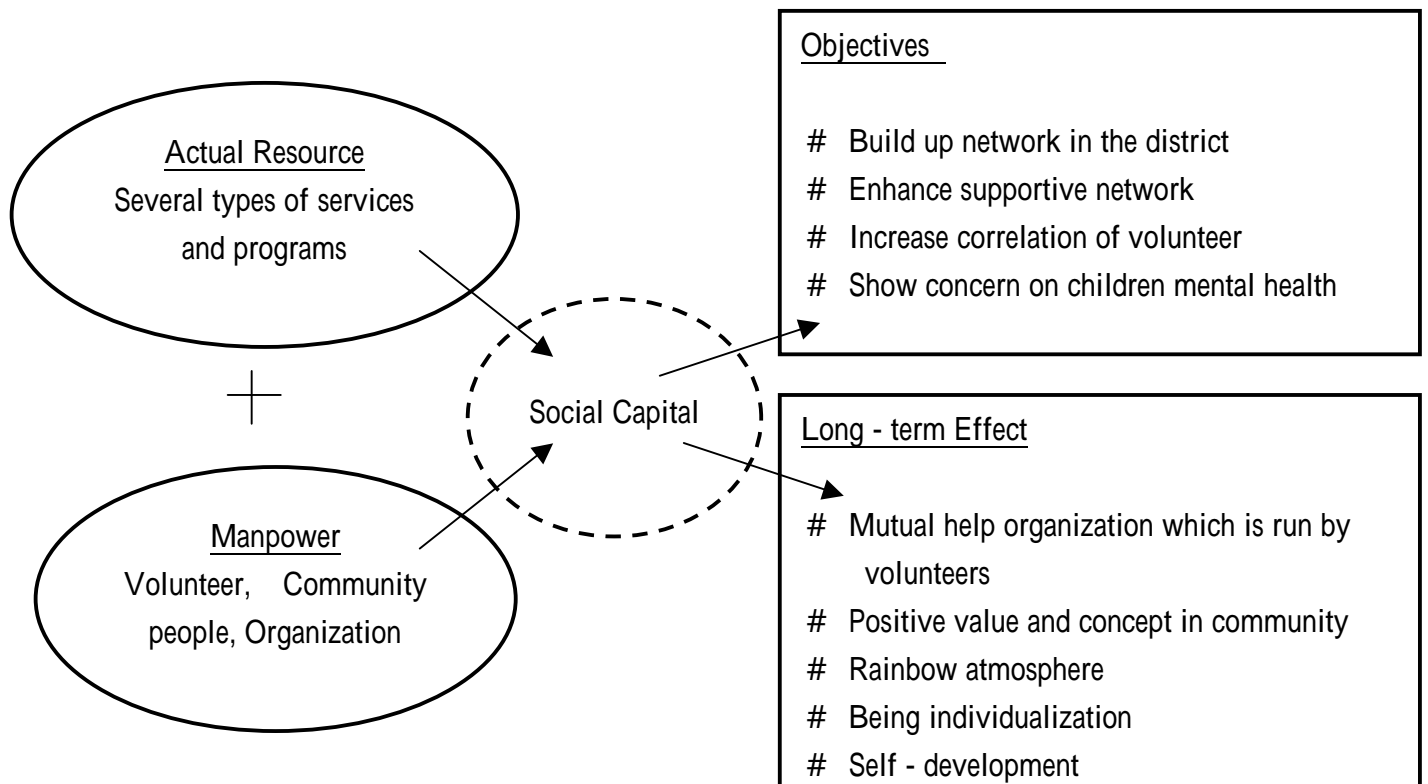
Actual Resource
Several types of services and programs

+

Manpower
Volunteer, Community people, Organization

Social Capital

Objectives

# Build up network in the district
# Enhance supportive network
# Increase correlation of volunteer
# Show concern on children mental health

Long - term Effect

# Mutual help organization which is run by volunteers
# Positive value and concept in community
# Rainbow atmosphere
# Being individualization
# Self - development